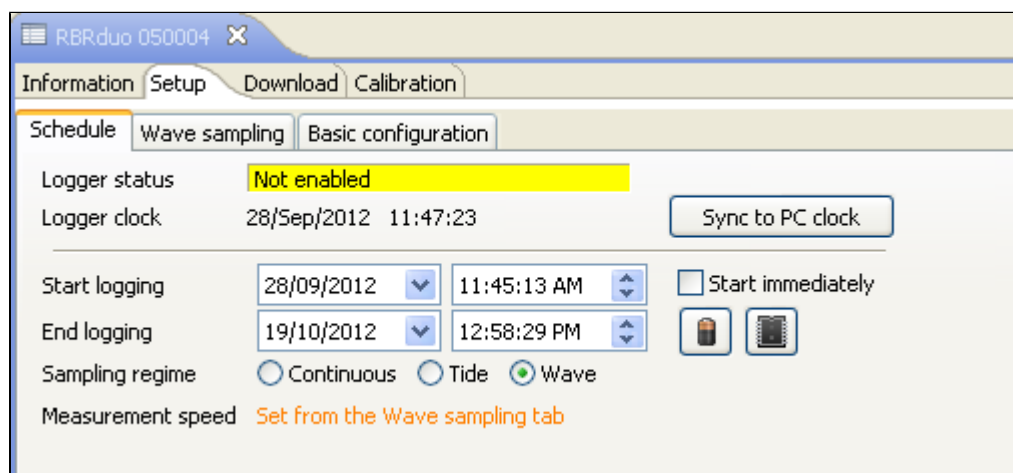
RBRduo 050004

Information Setup Download Calibration

Schedule Wave sampling Basic configuration

Logger status Not enabled

Logger clock 28/Sep/2012 11:47:23

Sync to PC clock

Start logging 28/09/2012 11:45:13 AM

Start immediately

End logging 19/10/2012 12:58:29 PM

Sampling regime Continuous Tide Wave

Measurement speed Set from the Wave sampling tab